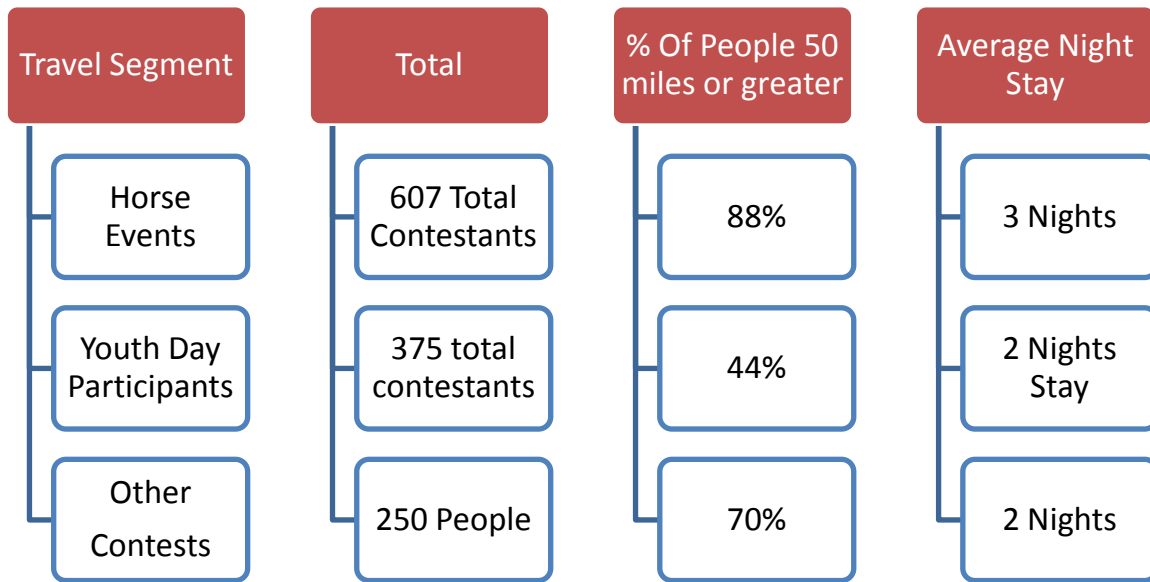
| Travel Segment | Total | % Of People 50 miles or greater | Average Night Stay |
|---|---|---|---|
| Horse Events | 607 Total Contestants | 88% | 3 Nights |
| Youth Day Participants | 375 total contestants | 44% | 2 Nights Stay |
| Other Contests | 250 People | 70% | 2 Nights |